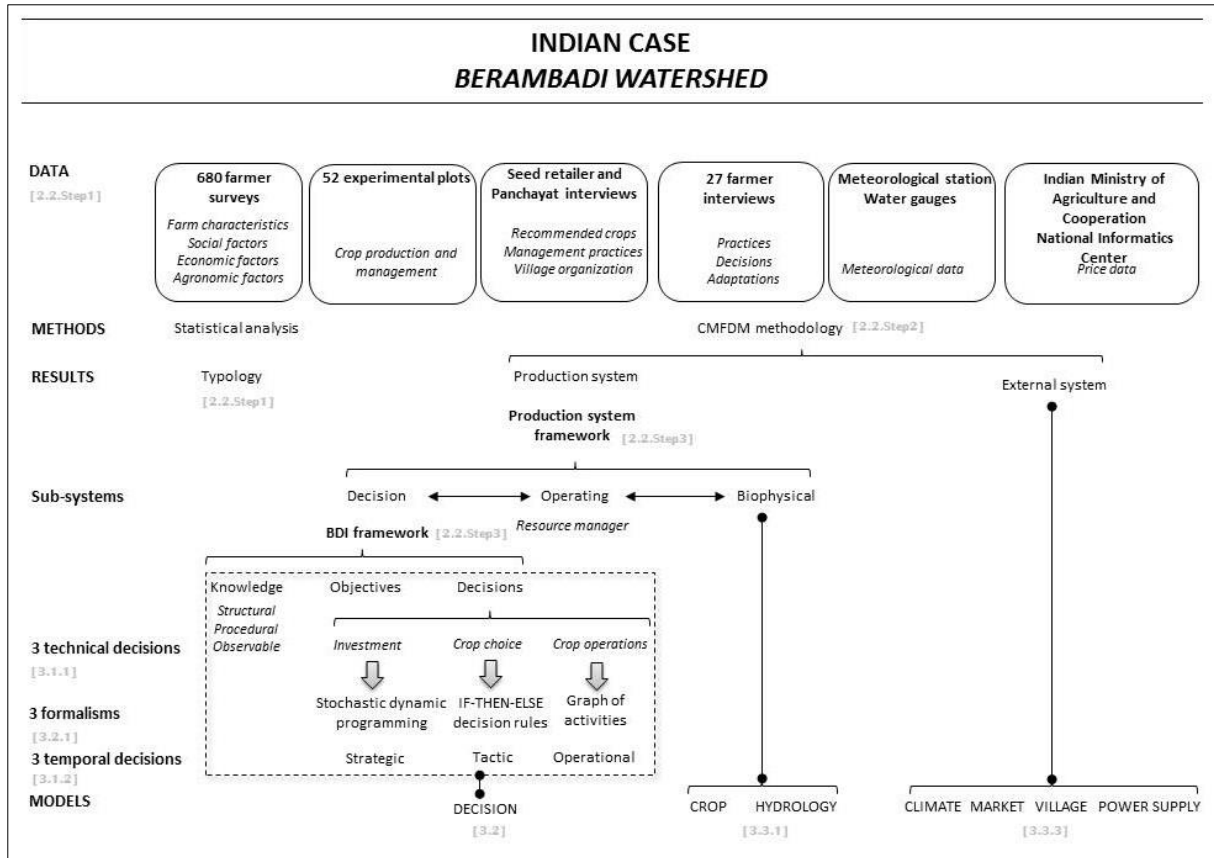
INDIAN CASE
*BERAMBADI WATERSHED*

DATA
[2.2.Step1]

680 farmer surveys
*Farm characteristics*
*Social factors*
*Economic factors*
*Agronomic factors*

52 experimental plots
*Crop production and management*

Seed retailer and Panchayat interviews
*Recommended crops*
*Management practices*
*Village organization*

27 farmer interviews
*Practices*
*Decisions*
*Adaptations*

Meteorological station
Water gauges
*Meteorological data*

Indian Ministry of Agriculture and Cooperation
National Informatics Center
*Price data*

METHODS
Statistical analysis
CMFDM methodology [2.2.Step2]

RESULTS
Typology
[2.2.Step1]
Production system
External system

Production system framework [2.2.Step3]

Sub-systems
Decision
Operating
*Resource manager*
Biophysical

BDI framework [2.2.Step3]

Knowledge
*Structural*
*Procedural*
*Observable*
Objectives
Decisions

3 technical decisions
[3.1.1]
*Investment*
*Crop choice*
*Crop operations*

3 formalisms
[3.2.1]
Stochastic dynamic programming
IF-THEN-ELSE decision rules
Graph of activities

3 temporal decisions
[3.1.2]
Strategic
Tactic
Operational

MODELS
DECISION
[3.2]
CROP
HYDROLOGY
[3.3.1]
CLIMATE
MARKET
VILLAGE
POWER SUPPLY
[3.3.3]